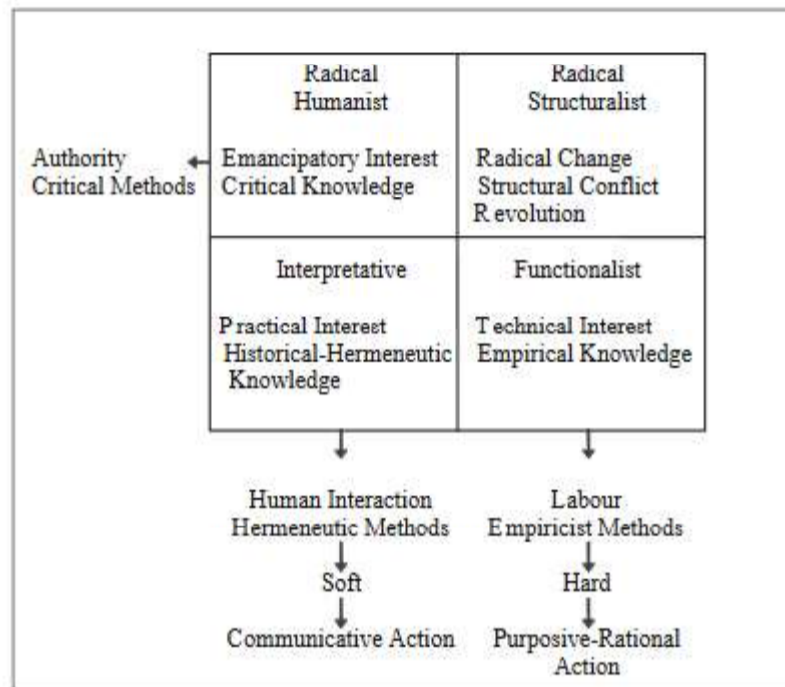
Radical Humanist

Emancipatory Interest
Critical Knowledge

Radical Structuralist

Radical Change
Structural Conflict
Revolution

Authority
Critical Methods

Interpretative

Practical Interest
Historical-Hermeneutic Knowledge

Functionalist

Technical Interest
Empirical Knowledge

Human Interaction
Hermeneutic Methods

Soft

Communicative Action

Labour
Empiricist Methods

Hard

Purposive-Rational Action